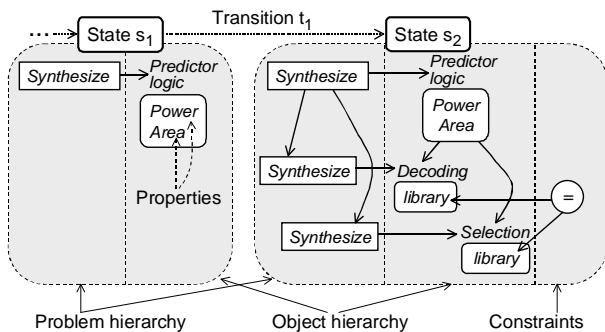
State $s_1$

Transition $t_1$

State $s_2$

Synthesize

Predictor logic

Power Area

Properties

Synthesize

Predictor logic

Power Area

Synthesize

Decoding

library

=

Synthesize

Selection

library

Problem hierarchy

Object hierarchy

Constraints